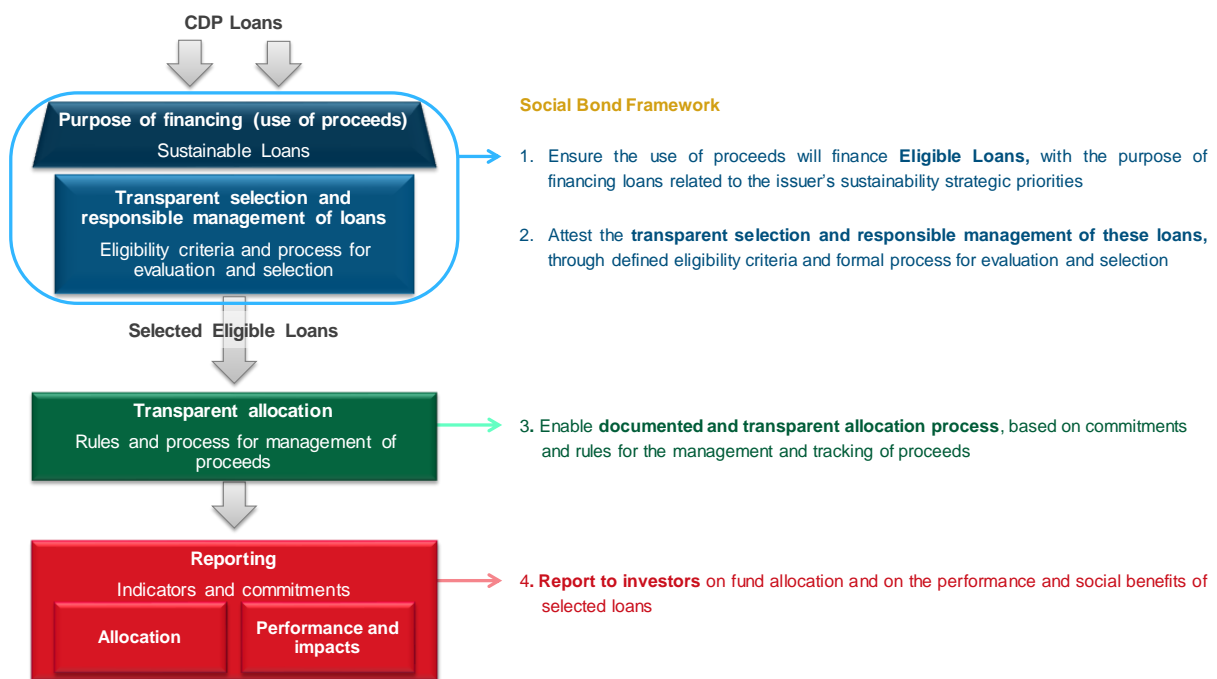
CDP Loans

Purpose of financing (use of proceeds)
Sustainable Loans

Transparent selection and responsible management of loans
Eligibility criteria and process for evaluation and selection

Selected Eligible Loans

Transparent allocation
Rules and process for management of proceeds

Reporting
Indicators and commitments

Allocation

Performance and impacts

Social Bond Framework

1. Ensure the use of proceeds will finance **Eligible Loans,** with the purpose of financing loans related to the issuer's sustainability strategic priorities

2. Attest the **transparent selection and responsible management of these loans,** through defined eligibility criteria and formal process for evaluation and selection

3. Enable **documented and transparent allocation process**, based on commitments and rules for the management and tracking of proceeds

4. **Report to investors** on fund allocation and on the performance and social benefits of selected loans